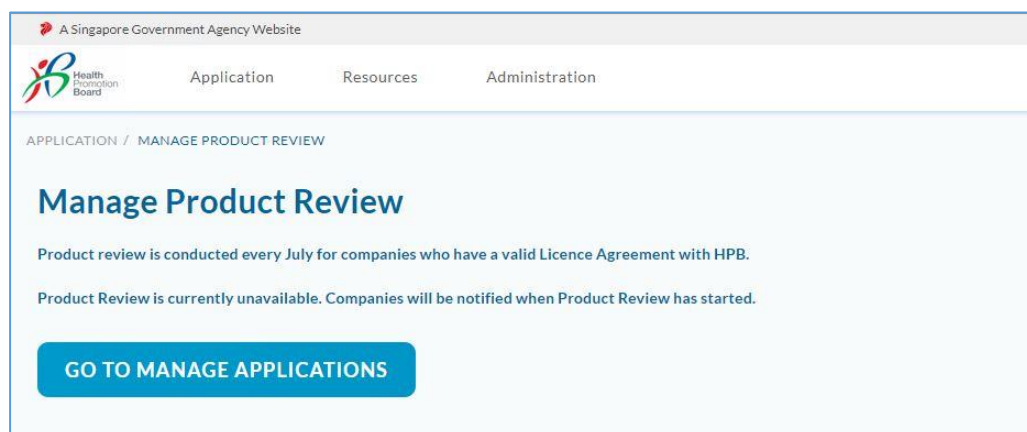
A Singapore Government Agency Website

Health Promotion Board

Application Resources Administration

APPLICATION / MANAGE PRODUCT REVIEW

Manage Product Review

Product review is conducted every July for companies who have a valid Licence Agreement with HPB.

Product Review is currently unavailable. Companies will be notified when Product Review has started.

GO TO MANAGE APPLICATIONS